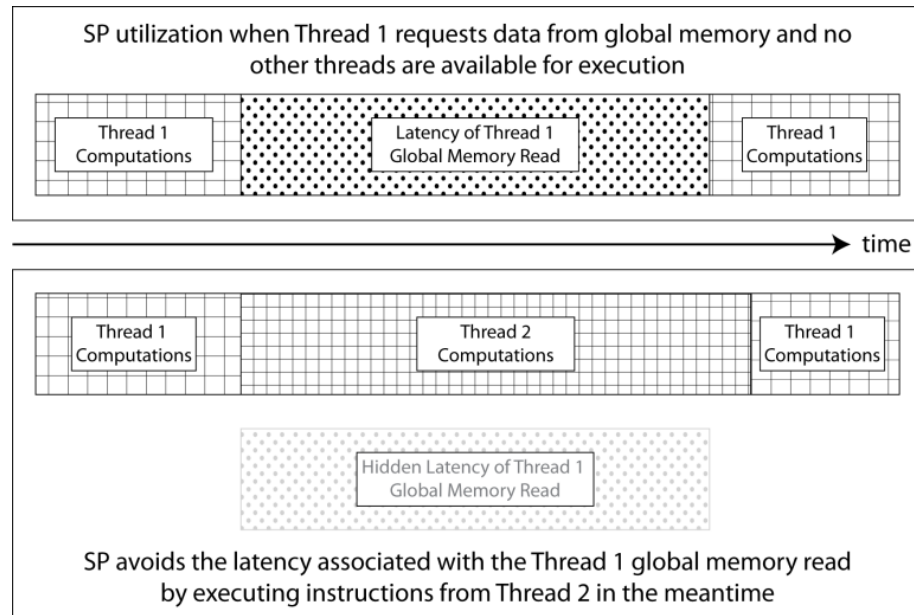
SP utilization when Thread 1 requests data from global memory and no other threads are available for execution

Thread 1 Computations

Latency of Thread 1 Global Memory Read

Thread 1 Computations

time

Thread 1 Computations

Thread 2 Computations

Thread 1 Computations

Hidden Latency of Thread 1 Global Memory Read

SP avoids the latency associated with the Thread 1 global memory read by executing instructions from Thread 2 in the meantime